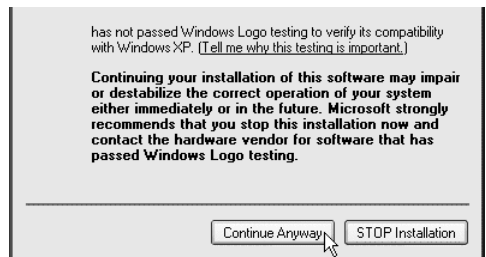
has not passed Windows Logo testing to verify its compatibility with Windows XP. (Tell me why this testing is important.)

Continuing your installation of this software may impair or destabilize the correct operation of your system either immediately or in the future. Microsoft strongly recommends that you stop this installation now and contact the hardware vendor for software that has passed Windows Logo testing.

Continue Anyway

STOP Installation